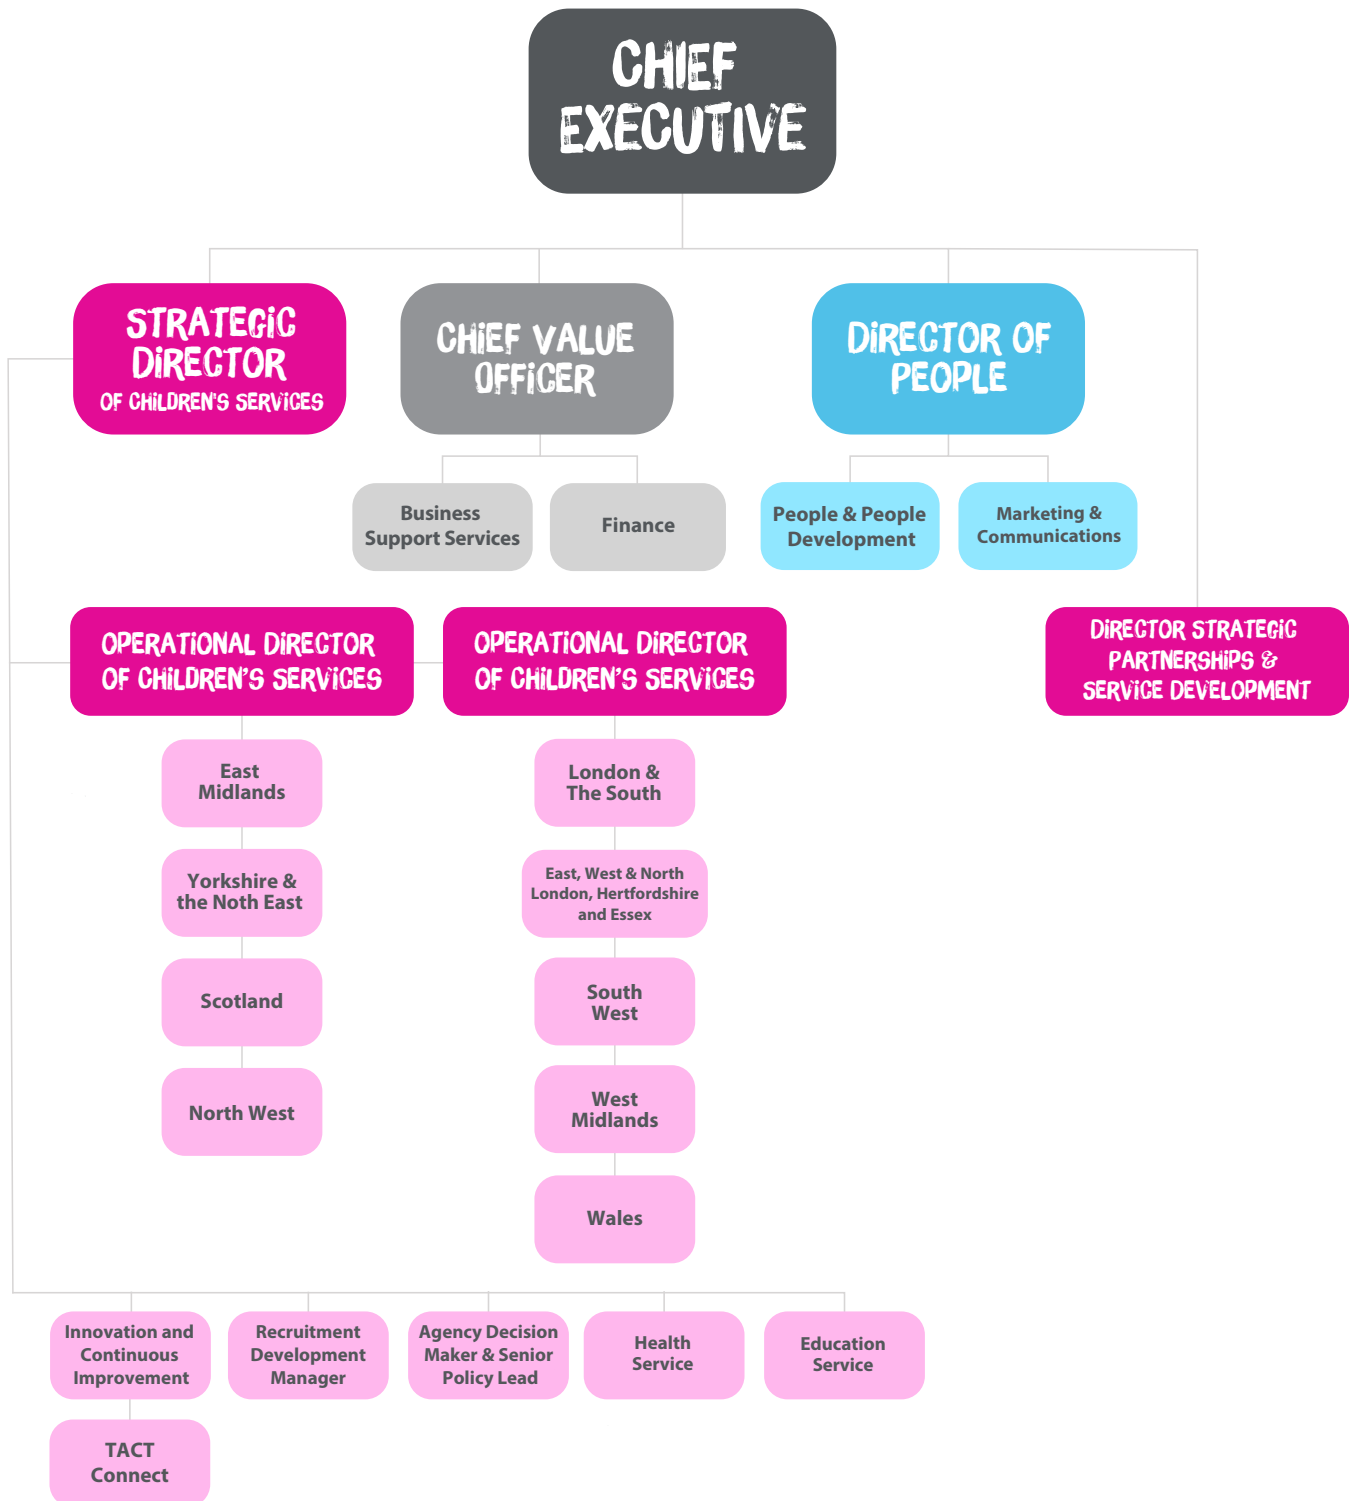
CHIEF EXECUTIVE

STRATEGIC DIRECTOR OF CHILDREN'S SERVICES

CHIEF VALUE OFFICER

DIRECTOR OF PEOPLE

Business Support Services

Finance

People & People Development

Marketing & Communications

OPERATIONAL DIRECTOR OF CHILDREN'S SERVICES

OPERATIONAL DIRECTOR OF CHILDREN'S SERVICES

DIRECTOR STRATEGIC PARTNERSHIPS & SERVICE DEVELOPMENT

East Midlands

Yorkshire & the Noth East

Scotland

North West

London & The South

East, West & North London, Hertfordshire and Essex

South West

West Midlands

Wales

Innovation and Continuous Improvement

Recruitment Development Manager

Agency Decision Maker & Senior Policy Lead

Health Service

Education Service

TACT Connect